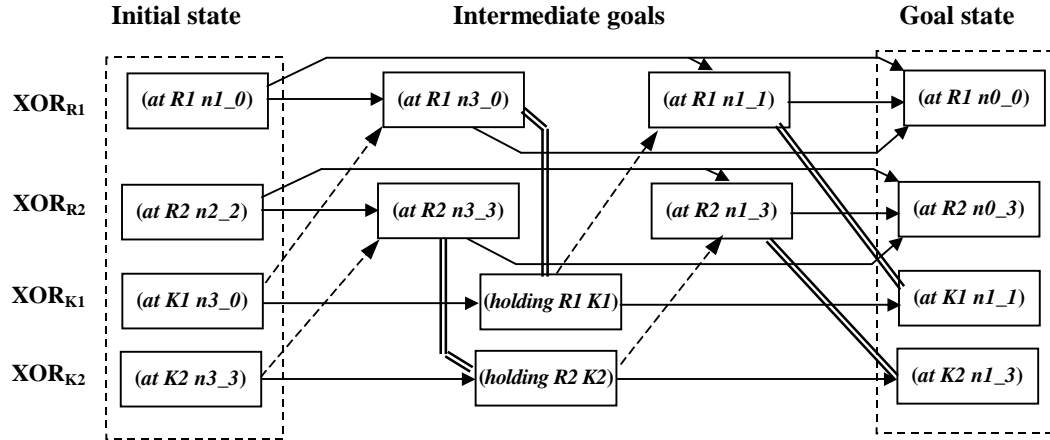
Initial state

Intermediate goals

Goal state

$XOR_{R1}$

$XOR_{R2}$

$XOR_{K1}$

$XOR_{K2}$

(at R1 n1_0)

(at R2 n2_2)

(at K1 n3_0)

(at K2 n3_3)

(at R1 n3_0)

(at R2 n3_3)

(holding R1 K1)

(holding R2 K2)

(at R1 n1_1)

(at R2 n1_3)

(at R1 n0_0)

(at R2 n0_3)

(at K1 n1_1)

(at K2 n1_3)